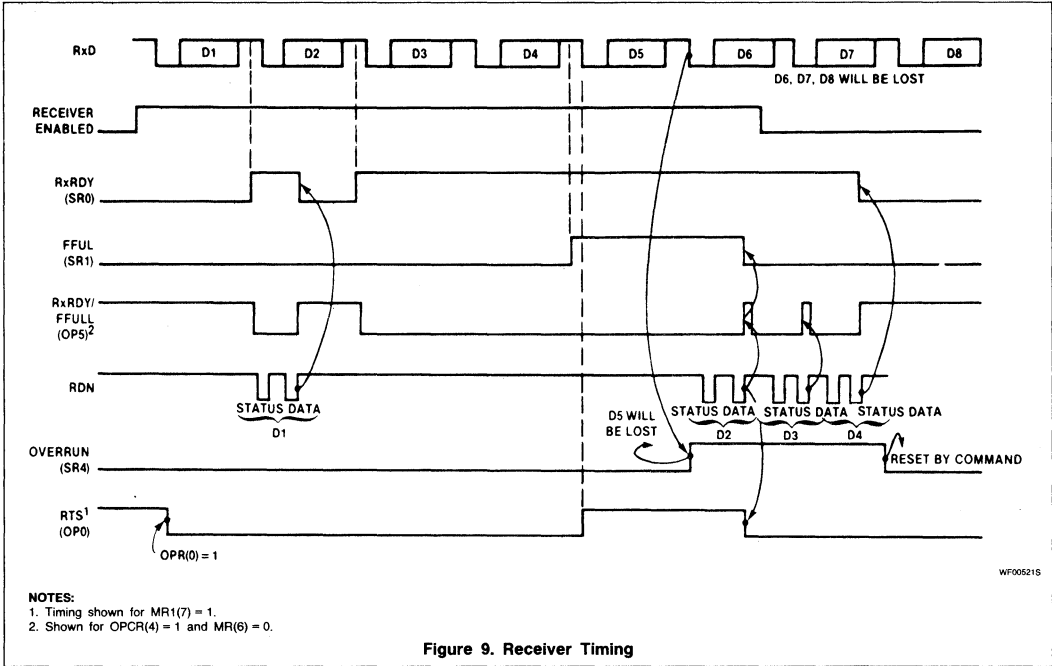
RxD

D1 D2 D3 D4 D5 D6 D7 D8

D6, D7, D8 WILL BE LOST

RECEIVER ENABLED

RxRDY (SR0)

FFUL (SR1)

RxRDY/ FFULL (OP5)$^2$

RDN

STATUS DATA
D1

D5 WILL BE LOST

STATUS DATA STATUS DATA STATUS DATA
D2 D3 D4

OVERRUN (SR4)

RESET BY COMMAND

RTS$^1$ (OP0)

OPR(0) = 1

WF00521S

NOTES:
1. Timing shown for MR1(7) = 1.
2. Shown for OPCR(4) = 1 and MR(6) = 0.

Figure 9. Receiver Timing